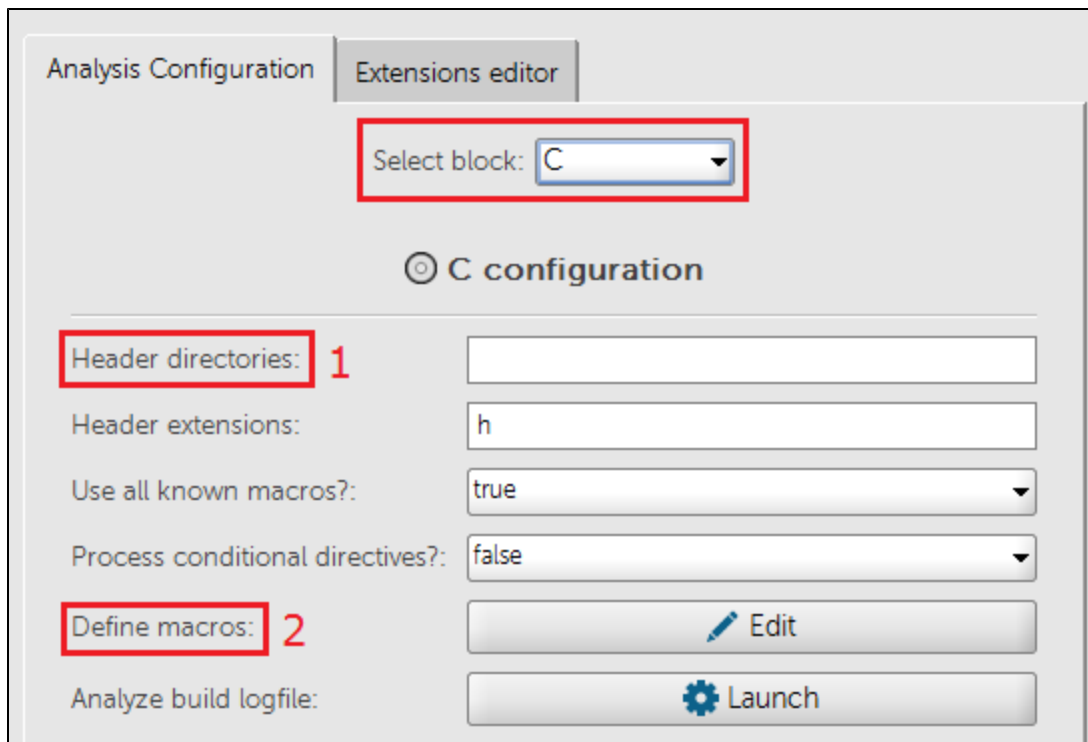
Analysis Configuration
Extensions editor

Select block: C

C configuration

Header directories: 1

Header extensions: h

Use all known macros?: true

Process conditional directives?: false

Define macros: 2 Edit

Analyze build logfile: Launch